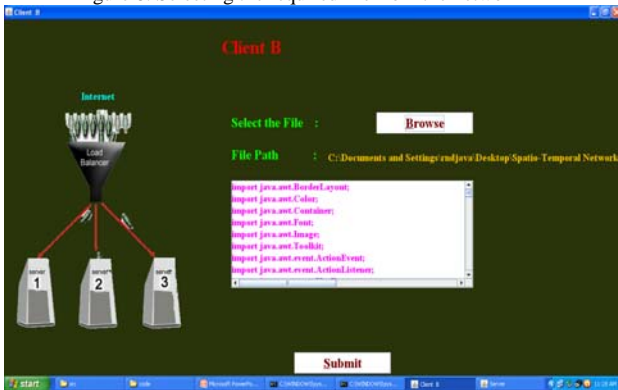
Client B

Client B

Internet

Load Balancer

server 1

server 2

server 3

Select the File :

Browse

File Path : C:\Documents and Settings\rndjava\Desktop\Spatio-Temporal Network

import java.awt.BorderLayout;
import java.awt.Color;
import java.awt.Container;
import java.awt.Font;
import java.awt.Image;
import java.awt.Toolkit;
import java.awt.event.ActionEvent;
import java.awt.event.ActionListener;

Submit

start

Microsoft PowerPo...

C:\WINDOWS\sys...

C:\WINDOWS\sys...

Client B

Server

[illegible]